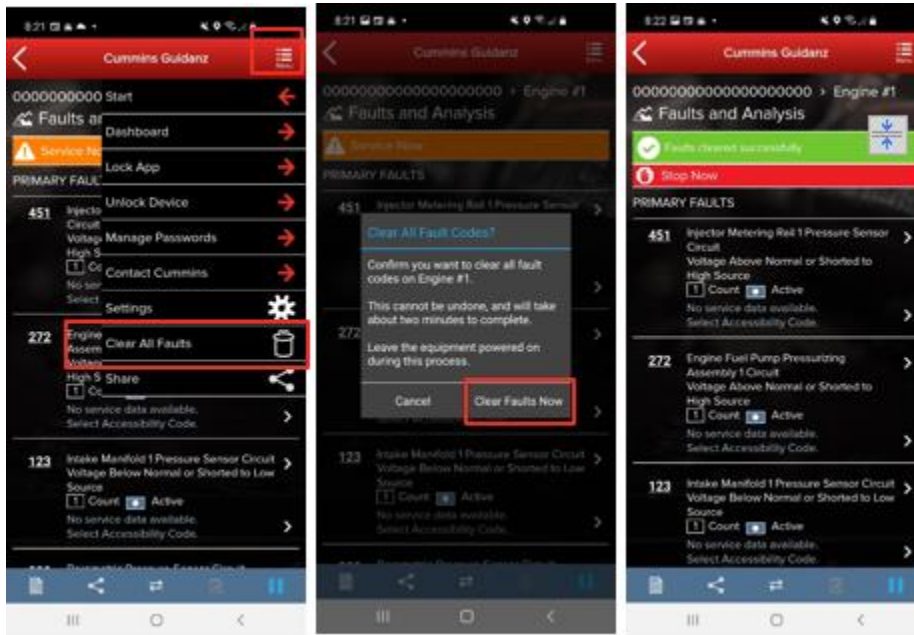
8:21

Cummins Guidanz

Menu

0000000000 Start

Faults a

Service N

PRIMARY FAUL

Dashboard

Lock App

Unlock Device

Manage Passwords

Contact Cummins

Settings

Clear All Faults

Share

451 Injector Circuit Voltage High S
1 Co
No servi
Select

272 Engine Assem Voltage High S
1 Co
No service data available.
Select Accessibility Code.

123 Intake Manifold 1 Pressure Sensor Circuit Voltage Below Normal or Shorted to Low Source
1 Count Active
No service data available.
Select Accessibility Code.

8:21

Cummins Guidanz

000000000000000000 > Engine #1

Faults and Analysis

Service Now

PRIMARY FAULTS

451 Injector Metering Rail 1 Pressure Sensor

272

Clear All Fault Codes?

Confirm you want to clear all fault codes on Engine #1.

This cannot be undone, and will take about two minutes to complete.

Leave the equipment powered on during this process.

Cancel

Clear Faults Now

123 Intake Manifold 1 Pressure Sensor Circuit Voltage Below Normal or Shorted to Low Source
1 Count Active
No service data available.
Select Accessibility Code.

8:22

Cummins Guidanz

000000000000000000 > Engine #1

Faults and Analysis

Faults cleared successfully

Stop Now

PRIMARY FAULTS

451 Injector Metering Rail 1 Pressure Sensor Circuit Voltage Above Normal or Shorted to High Source
1 Count Active
No service data available.
Select Accessibility Code.

272 Engine Fuel Pump Pressurizing Assembly 1 Circuit Voltage Above Normal or Shorted to High Source
1 Count Active
No service data available.
Select Accessibility Code.

123 Intake Manifold 1 Pressure Sensor Circuit Voltage Below Normal or Shorted to Low Source
1 Count Active
No service data available.
Select Accessibility Code.